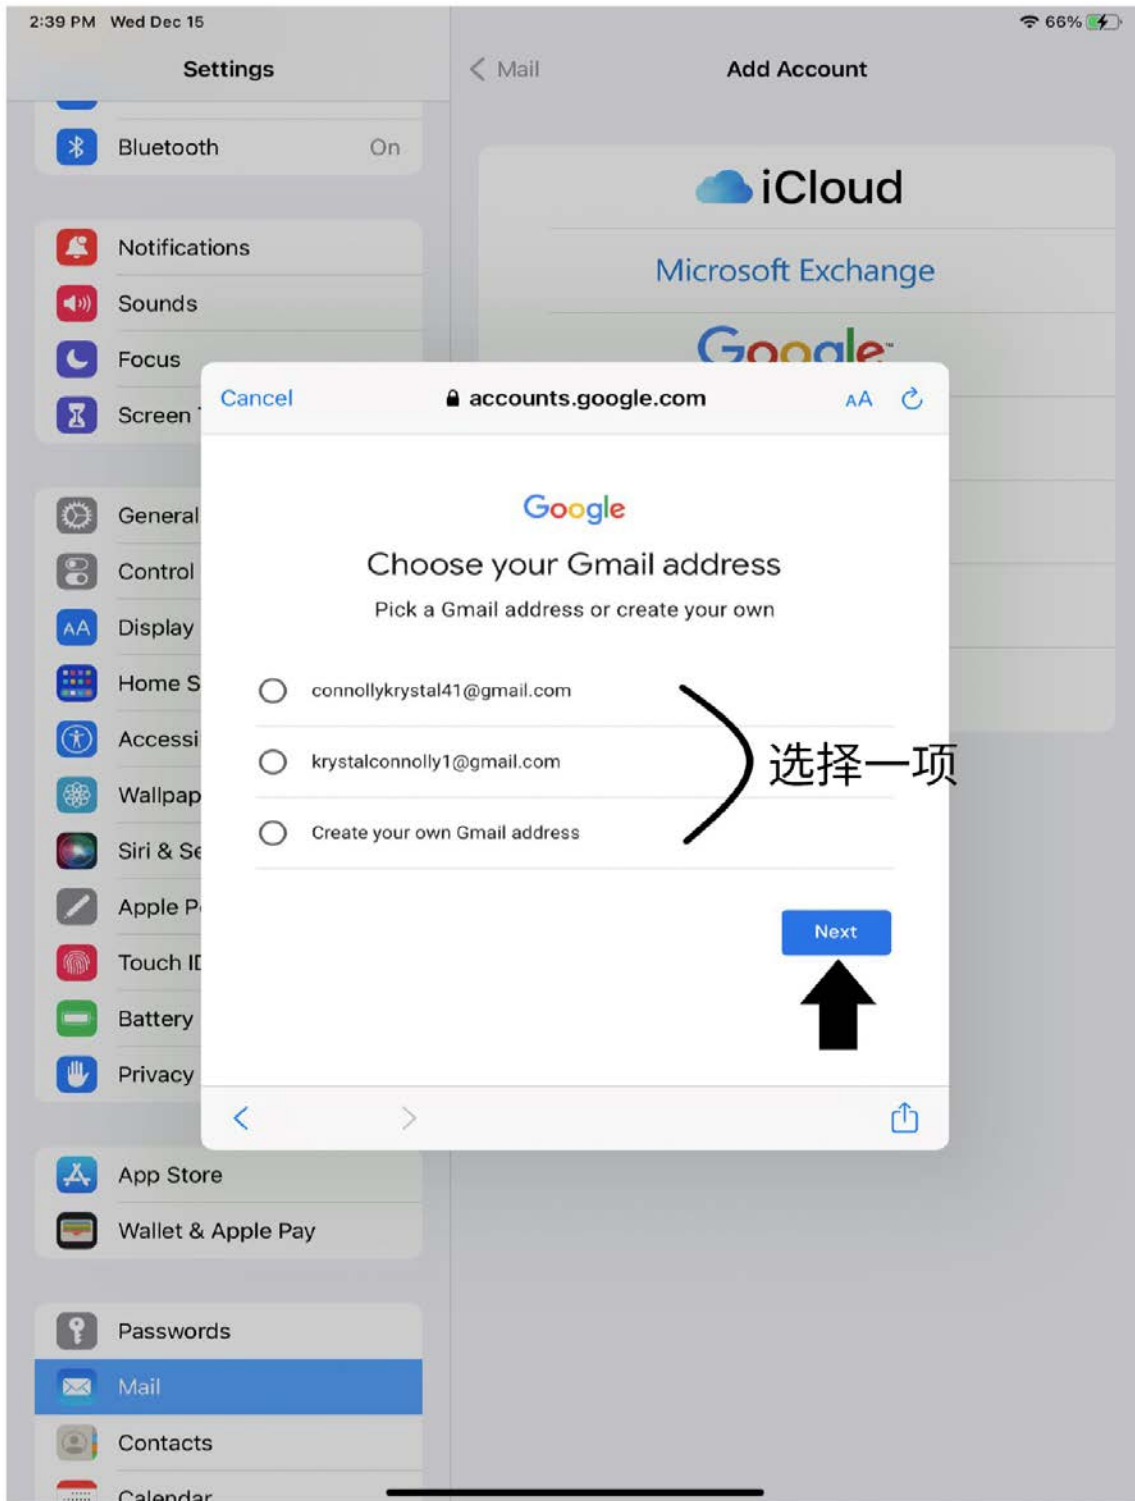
2:39 PM Wed Dec 15

66%

Settings

Bluetooth On

Notifications

Sounds

Focus

Screen

General

Control

Display

Home S

Accessi

Wallpap

Siri & Se

Apple P

Touch ID

Battery

Privacy

App Store

Wallet & Apple Pay

Passwords

Mail

Contacts

Calendar

Mail

Add Account

iCloud

Microsoft Exchange

Google

Cancel

accounts.google.com

AA

Google

Choose your Gmail address

Pick a Gmail address or create your own

connollykrystal41@gmail.com

krystalconnolly1@gmail.com

Create your own Gmail address

选择一项

Next